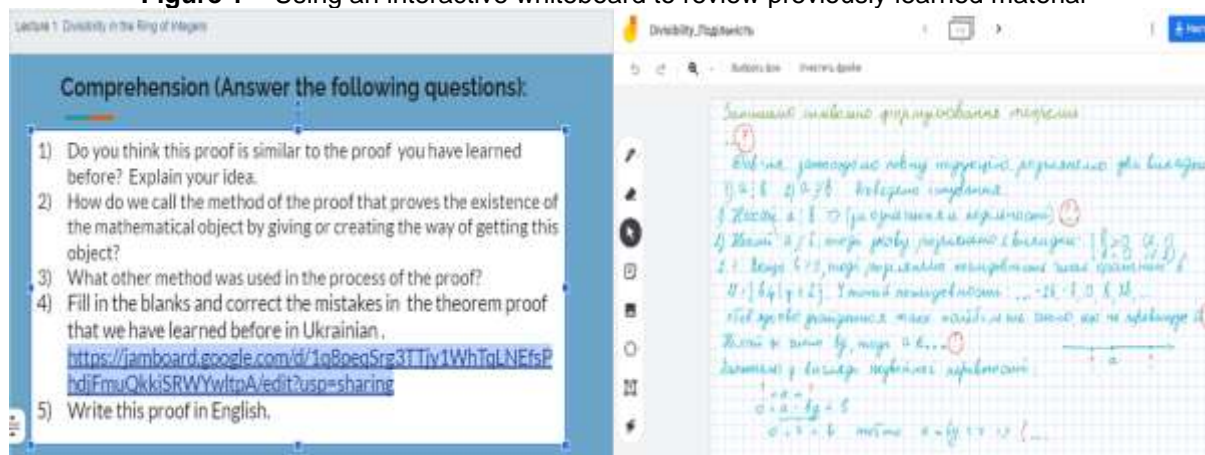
**Figure 1** – Using an interactive whiteboard to review previously learned material

Lecture 1 Divisibility in the Ring of Integers

Comprehension (Answer the following questions):

1) Do you think this proof is similar to the proof you have learned before? Explain your idea.
2) How do we call the method of the proof that proves the existence of the mathematical object by giving or creating the way of getting this object?
3) What other method was used in the process of the proof?
4) Fill in the blanks and correct the mistakes in the theorem proof that we have learned before in Ukrainian .
https://jamboard.google.com/d/1q8peqSrg3TTjy1WhTqLNEfsPhdjFmuQkkiSRWYwltpA/edit?usp=sharing
5) Write this proof in English.

Divisibility_Подільність

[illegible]

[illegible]